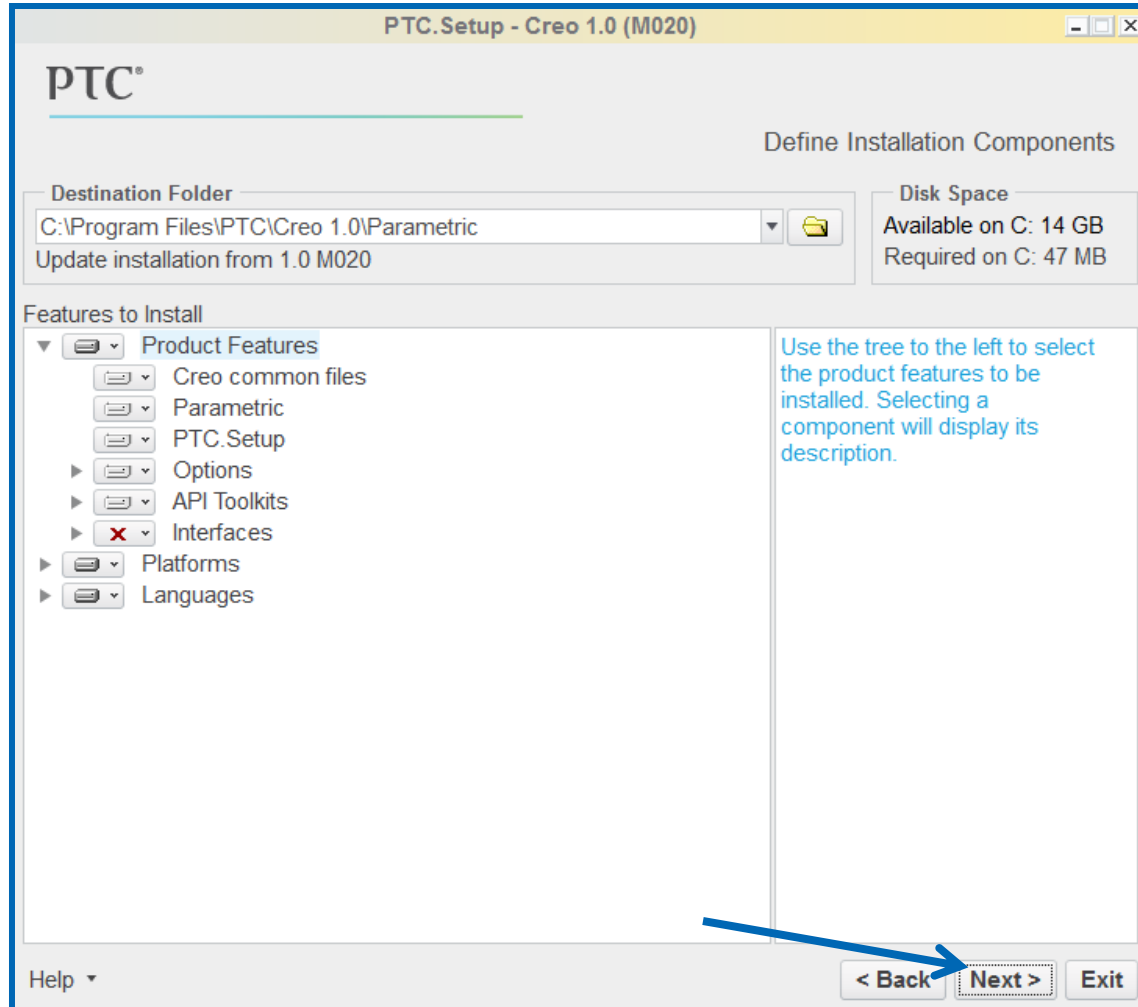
PTC.Setup - Creo 1.0 (M020)

PTC®

Define Installation Components

Destination Folder
C:\Program Files\PTC\Creo 1.0\Parametric
Update installation from 1.0 M020

Disk Space
Available on C: 14 GB
Required on C: 47 MB

Features to Install

Product Features
Creo common files
Parametric
PTC.Setup
Options
API Toolkits
Interfaces
Platforms
Languages

Use the tree to the left to select the product features to be installed. Selecting a component will display its description.

Help

< Back
Next >
Exit